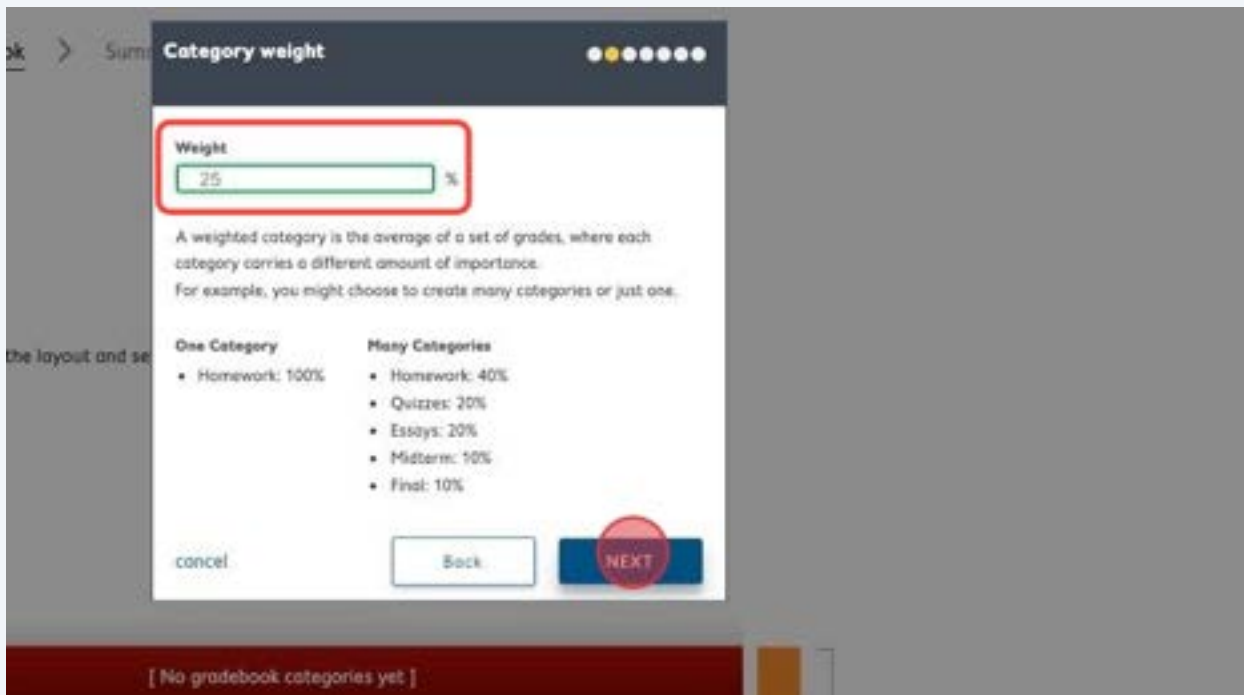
ok > Sum

Category weight

Weight
25 %

A weighted category is the average of a set of grades, where each category carries a different amount of importance.
For example, you might choose to create many categories or just one.

One Category
• Homework: 100%

Many Categories
• Homework: 40%
• Quizzes: 20%
• Essays: 20%
• Midterm: 10%
• Final: 10%

the layout and se

cancel
Back
NEXT

[ No gradebook categories yet ]